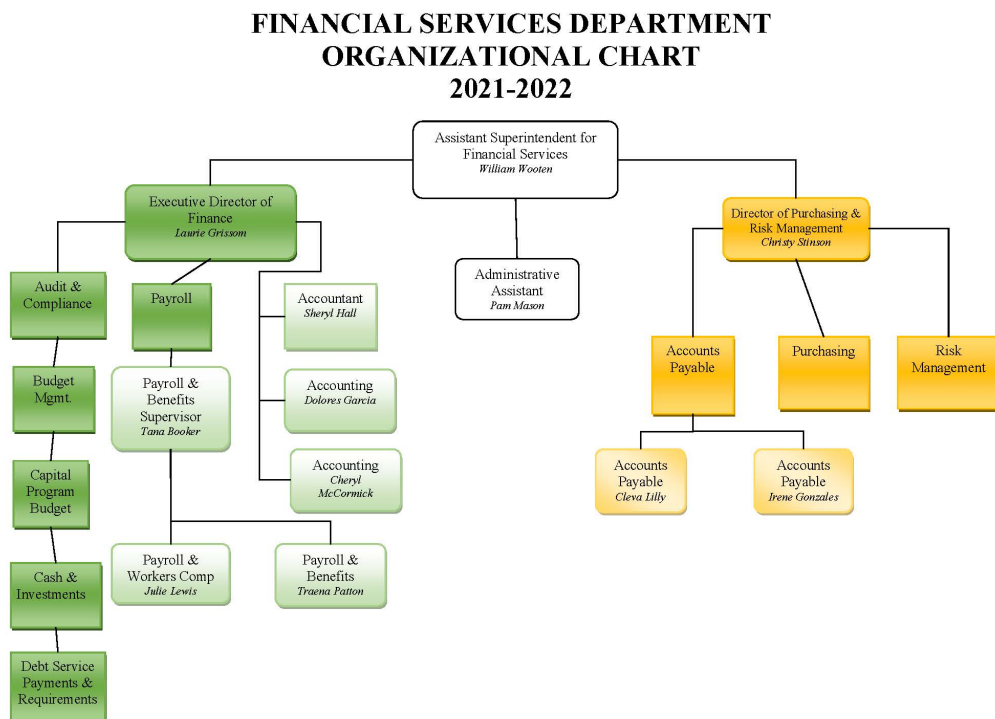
FINANCIAL SERVICES DEPARTMENT
ORGANIZATIONAL CHART
2021-2022

Assistant Superintendent for Financial Services
William Wooten

Executive Director of Finance
Laurie Grissom

Administrative Assistant
Pam Mason

Director of Purchasing & Risk Management
Christy Stinson

Audit & Compliance

Budget Mgmt.

Capital Program Budget

Cash & Investments

Debt Service Payments & Requirements

Payroll

Payroll & Benefits Supervisor
Tana Booker

Payroll & Workers Comp
Julie Lewis

Payroll & Benefits
Traena Patton

Accountant
Sheryl Hall

Accounting
Dolores Garcia

Accounting
Cheryl McCormick

Accounts Payable

Purchasing

Risk Management

Accounts Payable
Cleva Lilly

Accounts Payable
Irene Gonzales